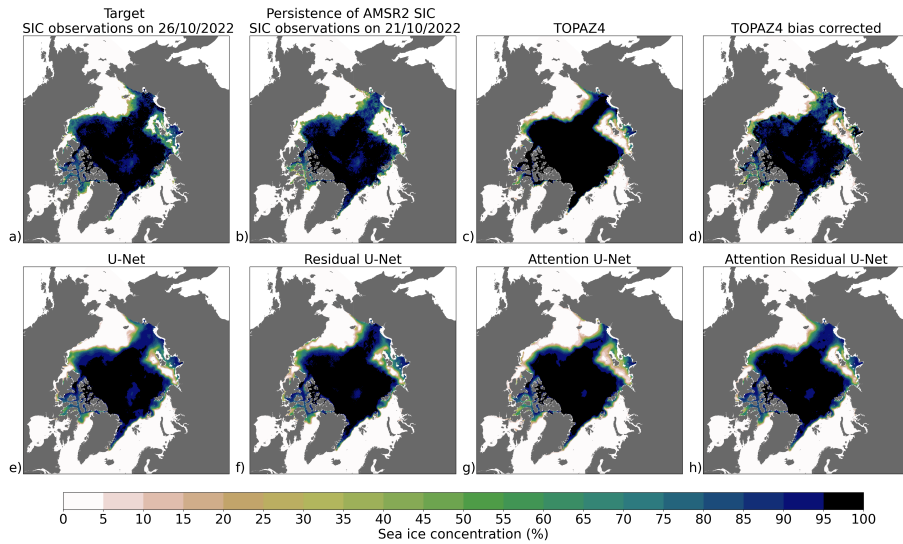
Target
SIC observations on 26/10/2022

Persistence of AMSR2 SIC
SIC observations on 21/10/2022

TOPAZ4

TOPAZ4 bias corrected

a)

b)

c)

d)

U-Net

Residual U-Net

Attention U-Net

Attention Residual U-Net

e)

f)

g)

h)

0 5 10 15 20 25 30 35 40 45 50 55 60 65 70 75 80 85 90 95 100

Sea ice concentration (%)